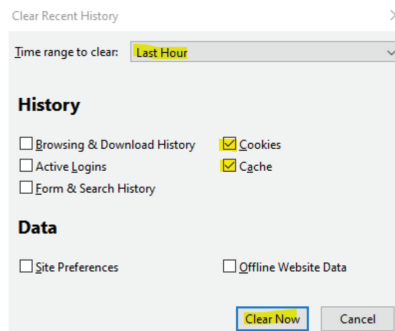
Clear Recent History

Time range to clear: Last Hour

History

Browsing & Download History
Active Logins
Form & Search History
Cookies
Cache

Data

Site Preferences
Offline Website Data

Clear Now
Cancel